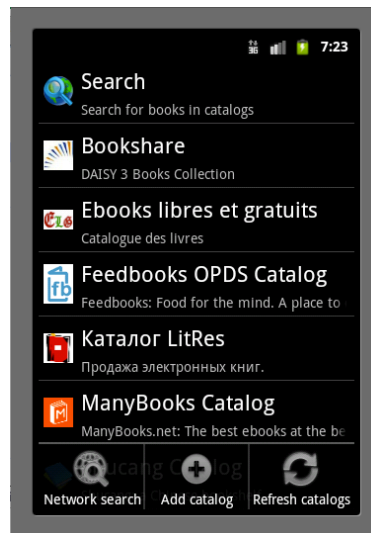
7:23

Search
Search for books in catalogs

Bookshare
DAISY 3 Books Collection

Ebooks libres et gratuits
Catalogue des livres

Feedbooks OPDS Catalog
Feedbooks: Food for the mind. A place to

Каталог LitRes
Продажа электронных книг.

ManyBooks Catalog
ManyBooks.net: The best ebooks at the be

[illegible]

Network search
Add catalog
Refresh catalogs